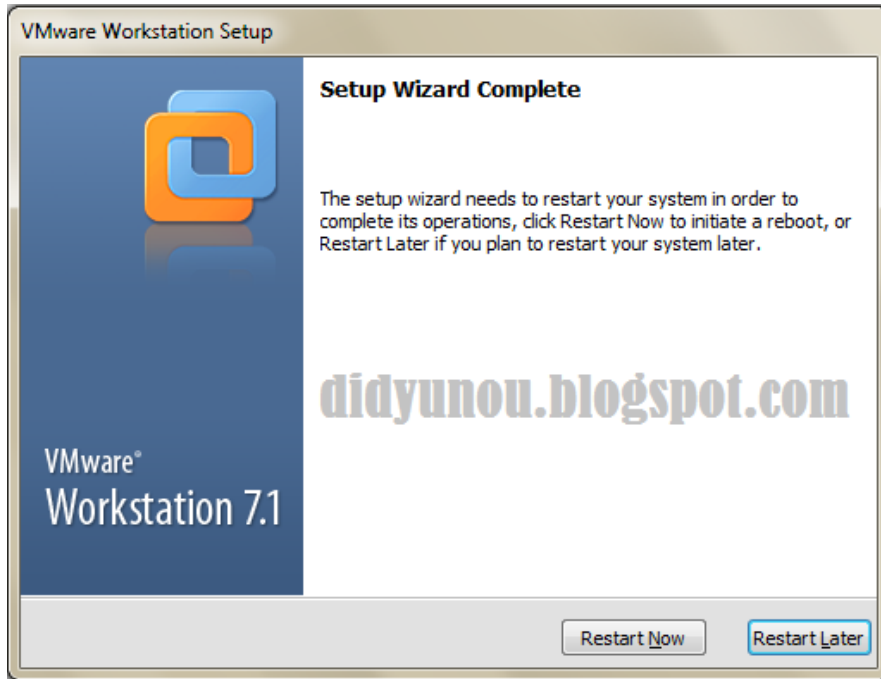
VMware Workstation Setup

VMware®
Workstation 7.1

Setup Wizard Complete

The setup wizard needs to restart your system in order to complete its operations, click Restart Now to initiate a reboot, or Restart Later if you plan to restart your system later.

didyunou.blogspot.com

Restart Now

Restart Later